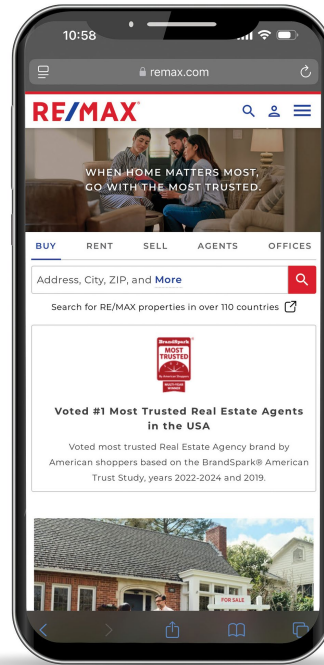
10:58

remax.com

RE/MAX

WHEN HOME MATTERS MOST, GO WITH THE MOST TRUSTED.

BUY RENT SELL AGENTS OFFICES

Address, City, ZIP, and More

Search for RE/MAX properties in over 110 countries

BrandSpark MOST TRUSTED

Voted #1 Most Trusted Real Estate Agents in the USA

Voted most trusted Real Estate Agency brand by American shoppers based on the BrandSpark® American Trust Study, years 2022-2024 and 2019.

FOR SALE